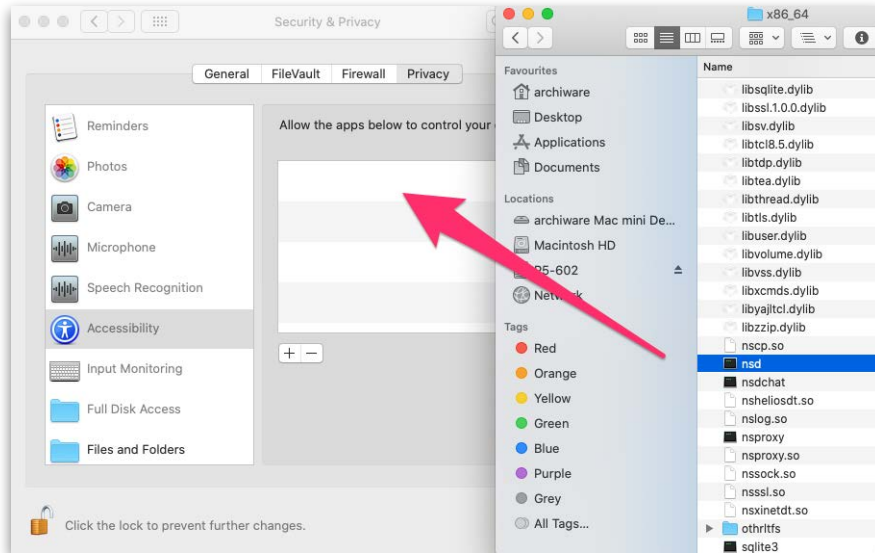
Security & Privacy

General FileVault Firewall Privacy

Reminders
Photos
Camera
Microphone
Speech Recognition
Accessibility
Input Monitoring
Full Disk Access
Files and Folders

Allow the apps below to control your

+ −

Click the lock to prevent further changes.

x86_64

Favourites
archiware
Desktop
Applications
Documents

Locations
archiware Mac mini De...
Macintosh HD
P5-602
Network

Tags
Red
Orange
Yellow
Green
Blue
Purple
Grey
All Tags...

Name
libsqlite.dylib
libssl.1.0.0.dylib
libsv.dylib
libtcl8.5.dylib
libtdp.dylib
libtea.dylib
libthread.dylib
libtls.dylib
libuser.dylib
libvolume.dylib
libvss.dylib
libxcmds.dylib
libyajltcl.dylib
libzzip.dylib
nscp.so
nsd
nsdchat
nsheliosdt.so
nslog.so
nsproxy
nsproxy.so
nssock.so
nsssl.so
nsxinetdt.so
othrltfs
sqlite3